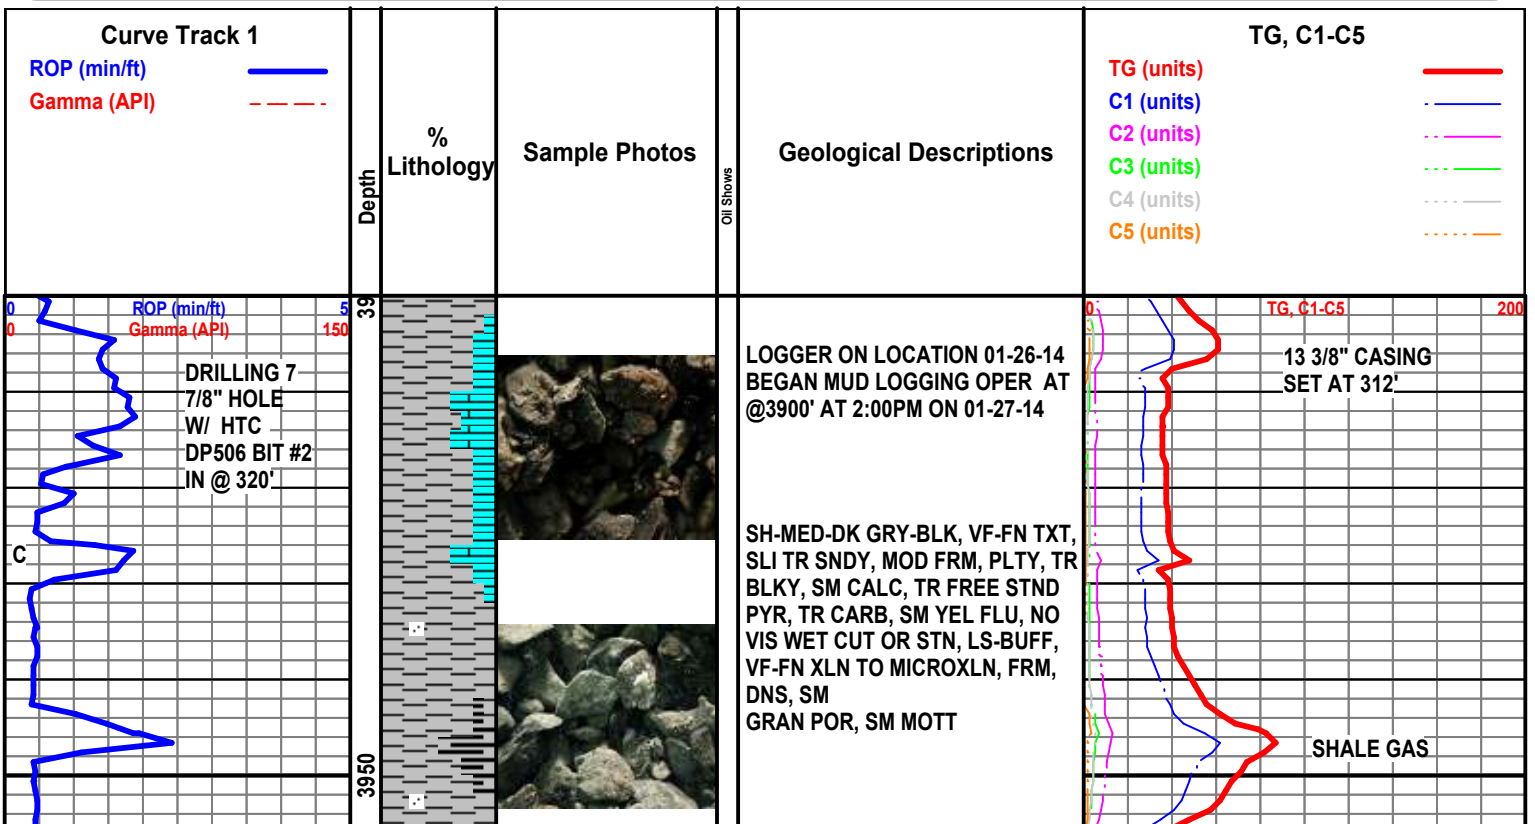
Curve Track 1
ROP (min/ft)
Gamma (API)

Depth

%
Lithology

Sample Photos

Oil Shows

Geological Descriptions

TG, C1-C5
TG (units)
C1 (units)
C2 (units)
C3 (units)
C4 (units)
C5 (units)

0 ROP (min/ft) 5
0 Gamma (API) 150

DRILLING 7 7/8" HOLE W/ HTC DP506 BIT #2 IN @ 320'

C

39

3950

LOGGER ON LOCATION 01-26-14 BEGAN MUD LOGGING OPER AT @3900' AT 2:00PM ON 01-27-14

SH-MED-DK GRY-BLK, VF-FN TXT, SLI TR SNDY, MOD FRM, PLTY, TR BLKY, SM CALC, TR FREE STND PYR, TR CARB, SM YEL FLU, NO VIS WET CUT OR STN, LS-BUFF, VF-FN XLN TO MICROXLN, FRM, DNS, SM
GRAN POR, SM MOTT

0 TG, C1-C5 200

13 3/8" CASING SET AT 312'

SHALE GAS